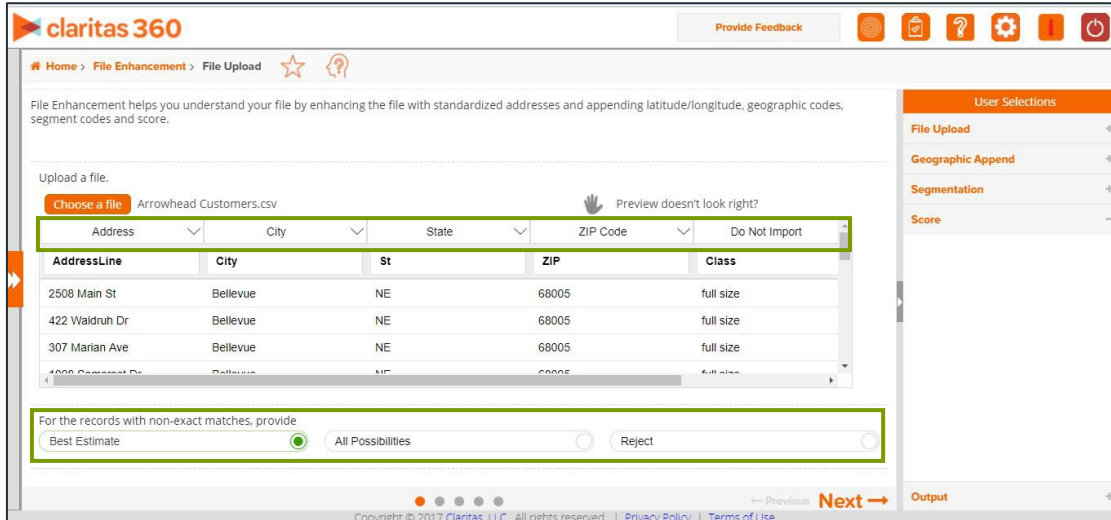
claritas 360

Provide Feedback

Home › File Enhancement › File Upload

File Enhancement helps you understand your file by enhancing the file with standardized addresses and appending latitude/longitude, geographic codes, segment codes and score.

Upload a file.

Choose a file Arrowhead Customers.csv

Preview doesn't look right?

| Address | City | State | ZIP Code | Do Not Import |
|---|---|---|---|---|
| AddressLine | City | St | ZIP | Class |
| 2508 Main St | Bellevue | NE | 68005 | full size |
| 422 Waldruh Dr | Bellevue | NE | 68005 | full size |
| 307 Marian Ave | Bellevue | NE | 68005 | full size |
| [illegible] | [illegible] | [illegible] | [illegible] | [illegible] |

For the records with non-exact matches, provide

Best Estimate

All Possibilities

Reject

← Previous Next →

Copyright © 2017 Claritas, LLC. All rights reserved. | Privacy Policy | Terms of Use

User Selections

File Upload +

Geographic Append +

Segmentation +

Score −

Output +